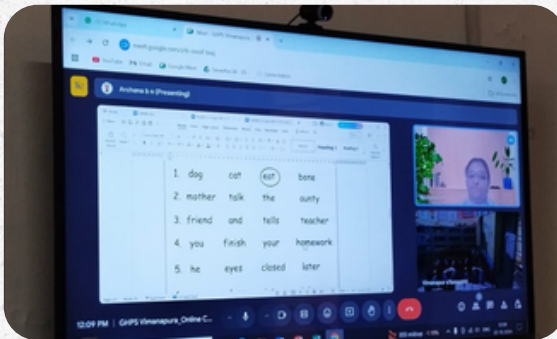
meet.google.com/

YouTube

Gmail

Google Maps

Archana k n (Presenting)

Heading 1

1. dog cat eat bone

2. mother talk the aunty

3. friend and tells teacher

4. you finish your homework

5. he eyes closed later

Vimanapura

12:09 PM | GHPS Vimanapura_Online C...